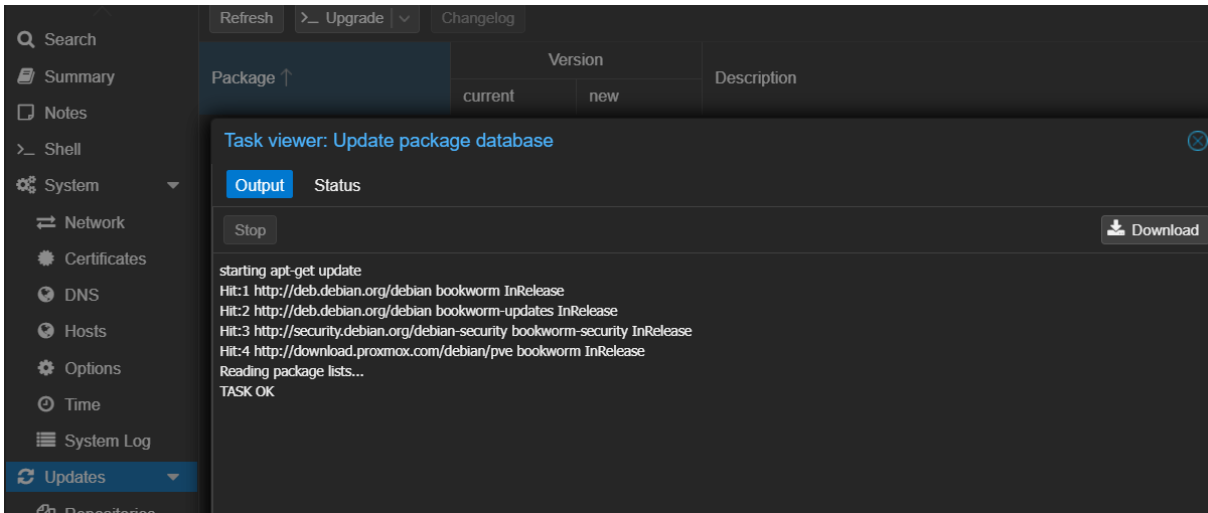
Search
Summary
Notes
>_ Shell
System
Network
Certificates
DNS
Hosts
Options
Time
System Log
Updates
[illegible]

Refresh
>_ Upgrade
Changelog

| Package ↑ | Version | | Description |
|---|---|---|---|
| | current | new | |

Task viewer: Update package database

Output
Status

Stop
Download

starting apt-get update
Hit:1 http://deb.debian.org/debian bookworm InRelease
Hit:2 http://deb.debian.org/debian bookworm-updates InRelease
Hit:3 http://security.debian.org/debian-security bookworm-security InRelease
Hit:4 http://download.proxmox.com/debian/pve bookworm InRelease
Reading package lists...
TASK OK